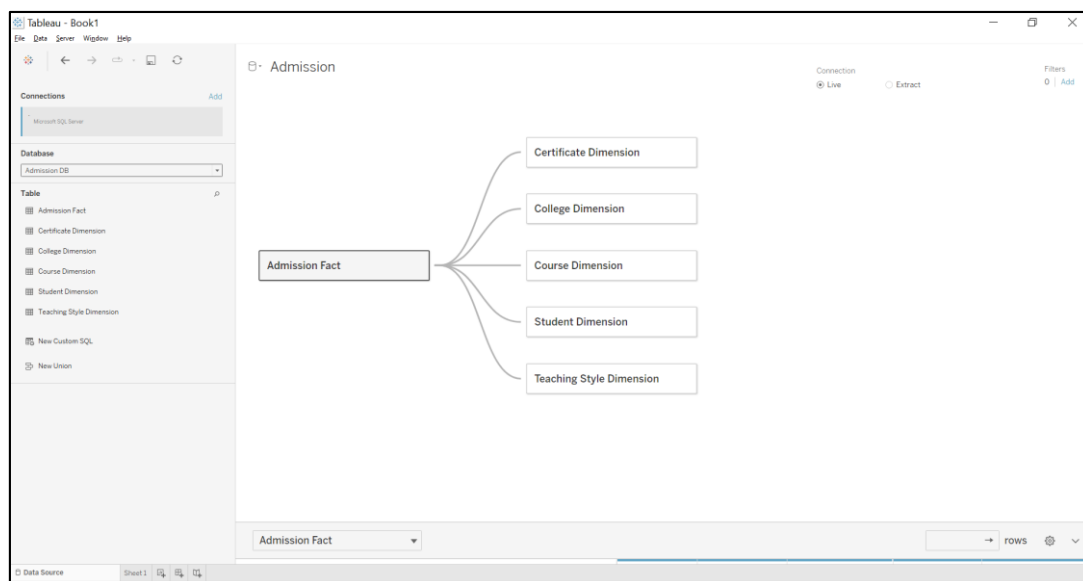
Tableau - Book1
File Data Server Window Help

Admission

Connection
Live
Extract

Filters
0 | Add

Connections
Add
Microsoft SQL Server

Database
Admission DB

Table
Admission Fact
Certificate Dimension
College Dimension
Course Dimension
Student Dimension
Teaching Style Dimension
New Custom SQL
New Union

Admission Fact

Certificate Dimension
College Dimension
Course Dimension
Student Dimension
Teaching Style Dimension

Admission Fact

→ rows

Data Source
Sheet1